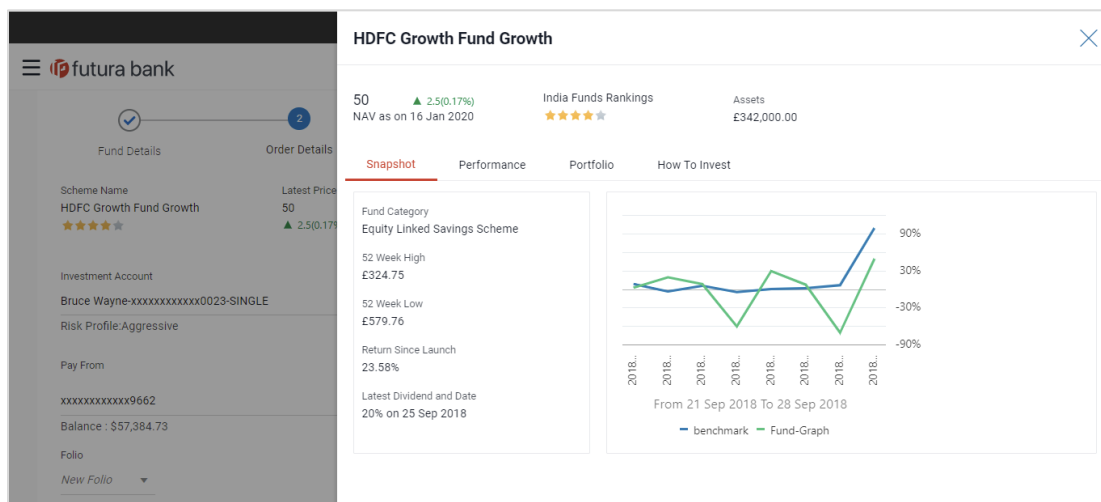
futura bank

Fund Details

2

Order Details

Scheme Name
HDFC Growth Fund Growth

Latest Price
50
▲ 2.5(0.17

Investment Account
Bruce Wayne-xxxxxxxxxxxx0023-SINGLE
Risk Profile:Aggressive

Pay From
xxxxxxxxxxxx9662
Balance : $57,384.73

Folio
New Folio

HDFC Growth Fund Growth

50 ▲ 2.5(0.17%)
NAV as on 16 Jan 2020

India Funds Rankings

Assets
£342,000.00

Snapshot
Performance
Portfolio
How To Invest

Fund Category
Equity Linked Savings Scheme

52 Week High
£324.75

52 Week Low
£579.76

Return Since Launch
23.58%

Latest Dividend and Date
20% on 25 Sep 2018

90%
30%
-30%
-90%

2018...
2018...
2018...
2018...
2018...
2018...
2018...
2018...

From 21 Sep 2018 To 28 Sep 2018

benchmark
Fund-Graph